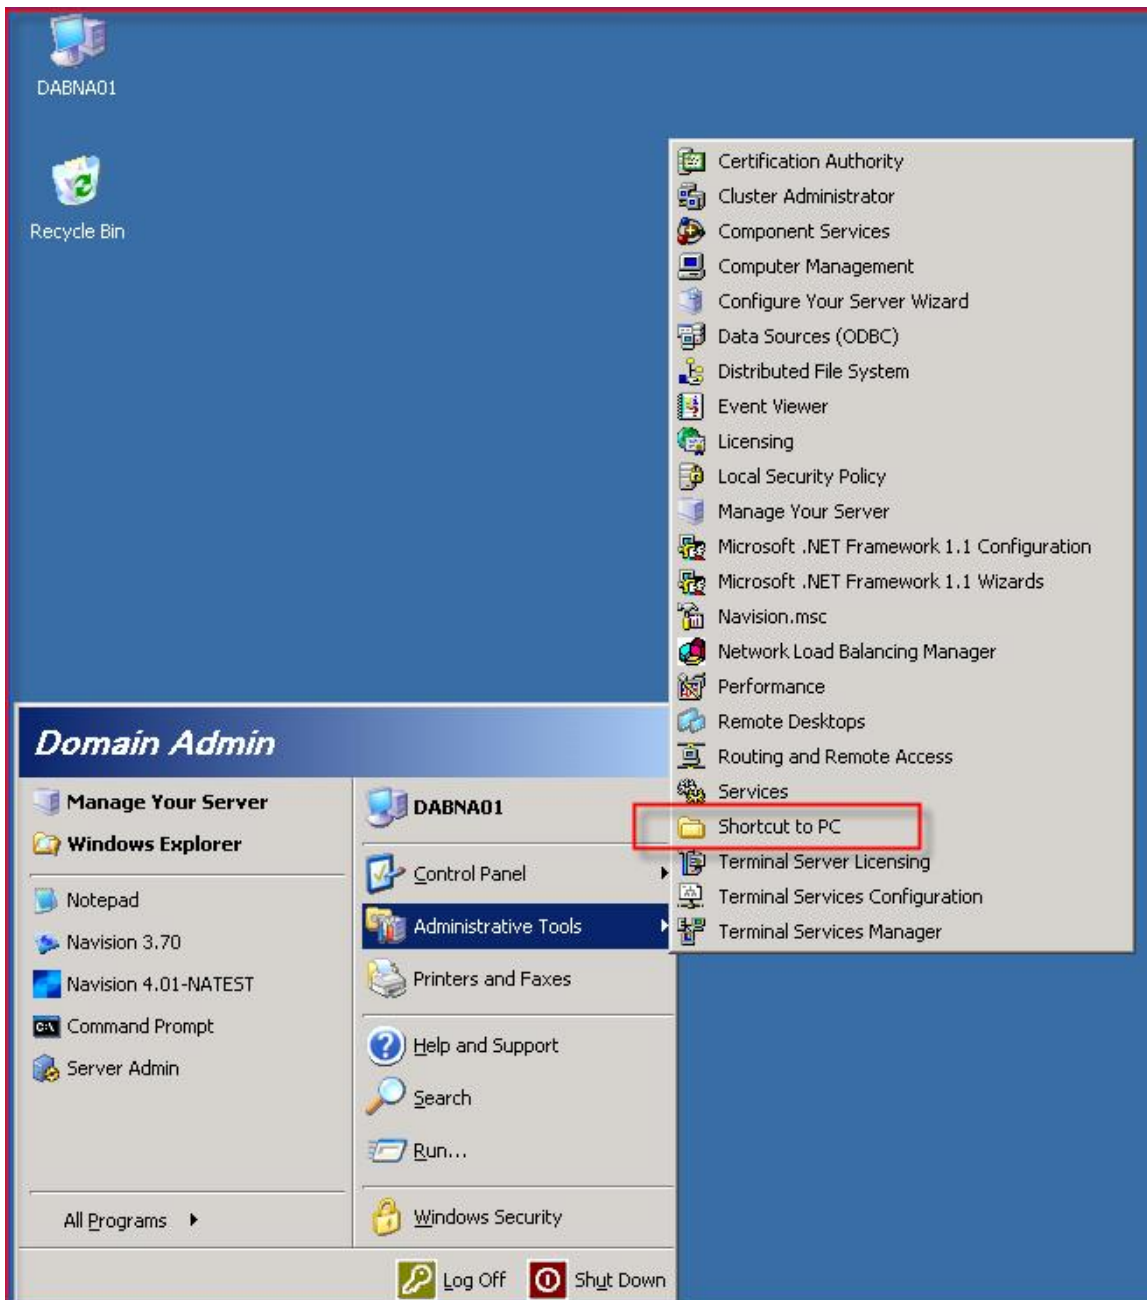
DABNA01

Recycle Bin

Domain Admin

Manage Your Server
Windows Explorer
Notepad
Navision 3.70
Navision 4.01-NATEST
Command Prompt
Server Admin

All Programs

DABNA01
Control Panel
Administrative Tools
Printers and Faxes
Help and Support
Search
Run...
Windows Security

Log Off
Shut Down

Certification Authority
Cluster Administrator
Component Services
Computer Management
Configure Your Server Wizard
Data Sources (ODBC)
Distributed File System
Event Viewer
Licensing
Local Security Policy
Manage Your Server
Microsoft .NET Framework 1.1 Configuration
Microsoft .NET Framework 1.1 Wizards
Navision.msc
Network Load Balancing Manager
Performance
Remote Desktops
Routing and Remote Access
Services
Shortcut to PC
Terminal Server Licensing
Terminal Services Configuration
Terminal Services Manager